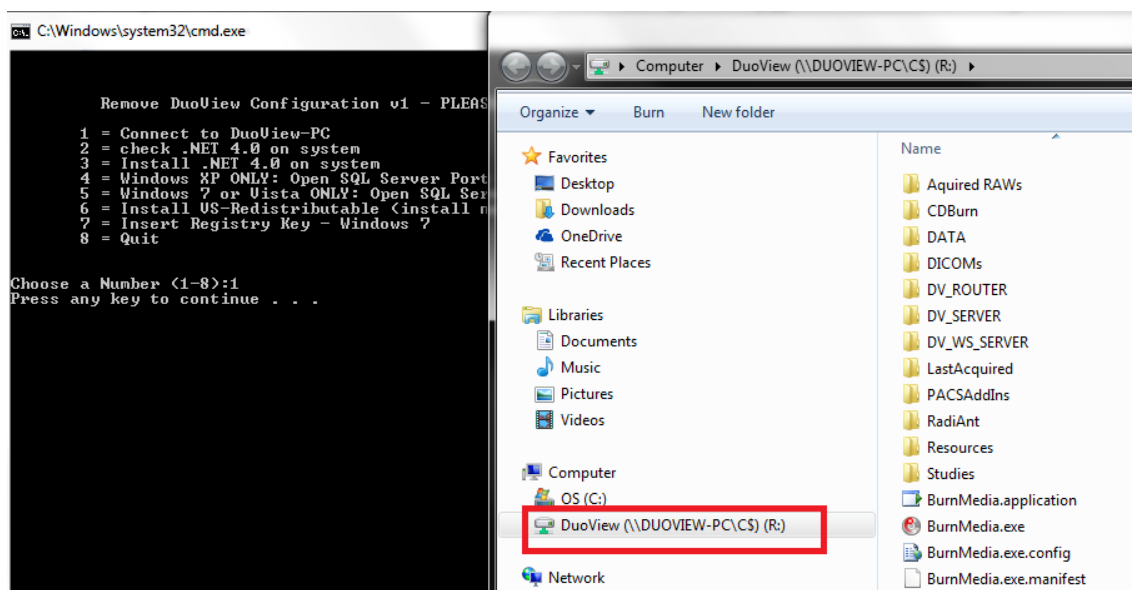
C:\Windows\system32\cmd.exe

Remove DuoView Configuration v1 - PLEAS

1 = Connect to DuoView-PC
2 = check .NET 4.0 on system
3 = Install .NET 4.0 on system
4 = Windows XP ONLY: Open SQL Server Port
5 = Windows 7 or Vista ONLY: Open SQL Ser
6 = Install VS-Redistributable (install n
7 = Insert Registry Key - Windows 7
8 = Quit

Choose a Number (1-8):1
Press any key to continue . . .

Computer ▸ DuoView (\\DUOVIEW-PC\C$) (R:) ▸

Organize ▾ Burn New folder

Favorites
Desktop
Downloads
OneDrive
Recent Places

Libraries
Documents
Music
Pictures
Videos

Computer
OS (C:)
DuoView (\\DUOVIEW-PC\C$) (R:)

Network

Name
Aquired RAWs
CDBurn
DATA
DICOMs
DV_ROUTER
DV_SERVER
DV_WS_SERVER
LastAcquired
PACSAddIns
RadiAnt
Resources
Studies
BurnMedia.application
BurnMedia.exe
BurnMedia.exe.config
BurnMedia.exe.manifest